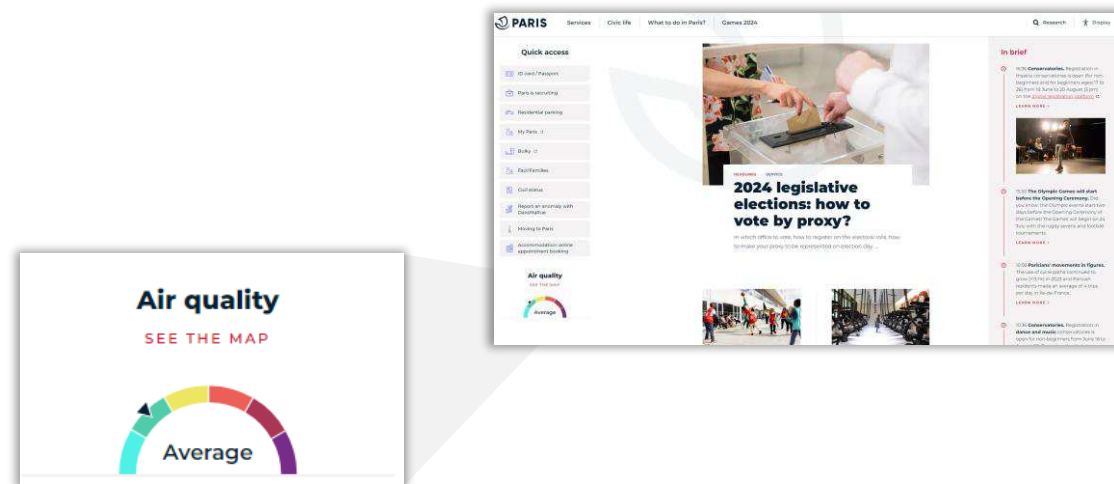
PARIS Services Civic life What to do in Paris? Games 2024 Research Display

Quick access

ID card / Passport

Paris is recruiting

Residential parking

My Paris

Bulky

Facil'familles

Civil status

Report an anomaly with DansMaRue

Moving to Paris

Accommodation online appointment booking

Air quality

SEE THE MAP

Average

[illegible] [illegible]

2024 legislative elections: how to vote by proxy?

In which office to vote, how to register on the electoral rolls, how to make your proxy to be represented on election day...

In brief

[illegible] Conservatories. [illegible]

LEARN MORE

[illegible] The Olympic Games will start before the Opening Ceremony. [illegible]

LEARN MORE

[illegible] Parisians' movements in figures. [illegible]

LEARN MORE

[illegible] Conservatories. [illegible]

Air quality

SEE THE MAP

Average